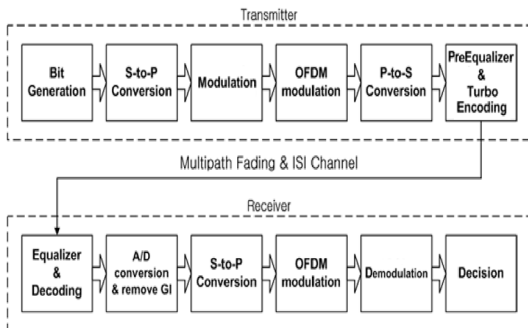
Transmitter

Bit Generation

S-to-P Conversion

Modulation

OFDM modulation

P-to-S Conversion

PreEqualizer & Turbo Encoding

Multipath Fading & ISI Channel

Receiver

Equalizer & Decoding

A/D conversion & remove GI

S-to-P Conversion

OFDM modulation

Demodulation

Decision